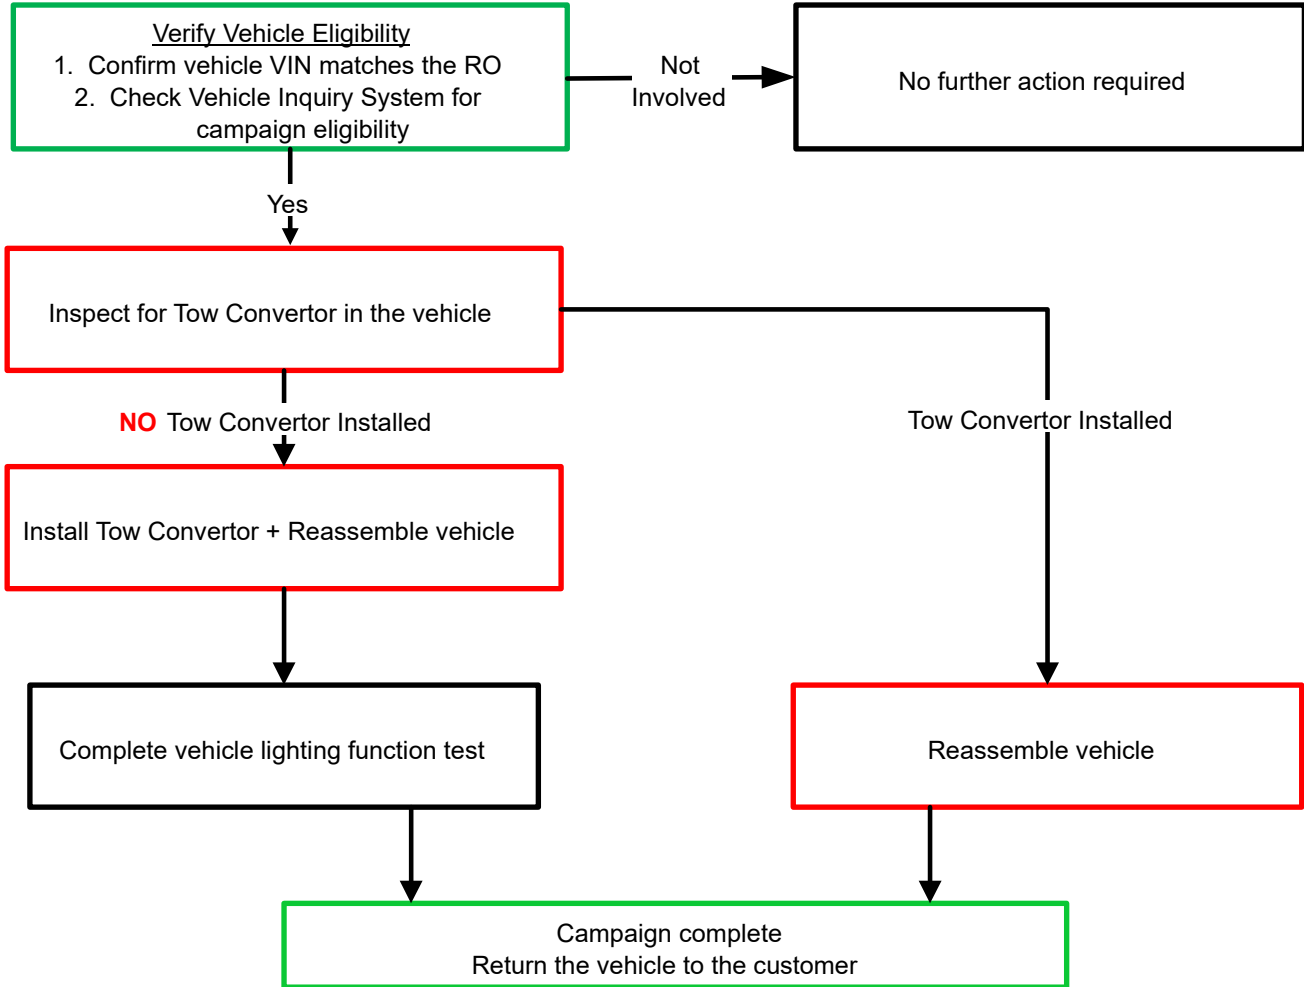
Verify Vehicle Eligibility
1. Confirm vehicle VIN matches the RO
2. Check Vehicle Inquiry System for campaign eligibility

Not Involved

No further action required

Yes

Inspect for Tow Convertor in the vehicle

NO Tow Convertor Installed

Tow Convertor Installed

Install Tow Convertor + Reassemble vehicle

Complete vehicle lighting function test

Reassemble vehicle

Campaign complete
Return the vehicle to the customer